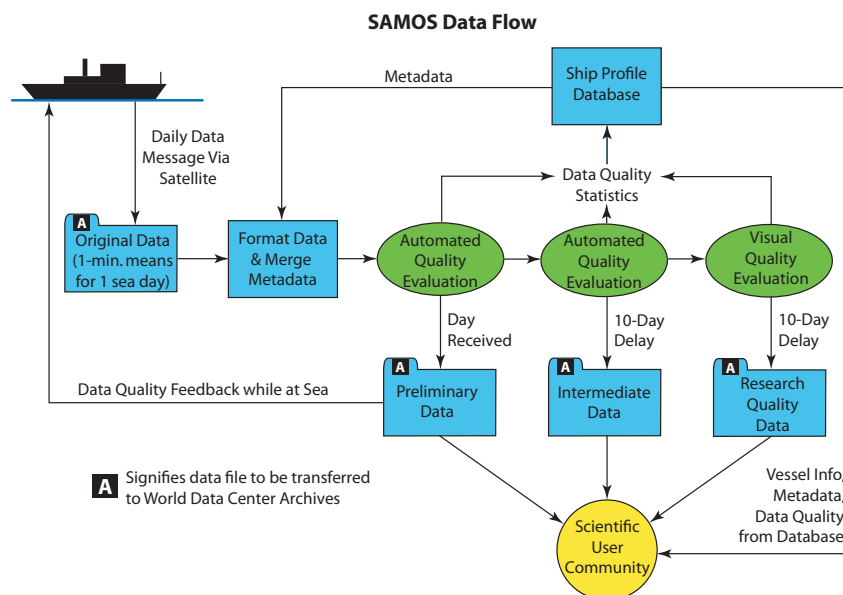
SAMOS Data Flow

Metadata

Ship Profile Database

Daily Data Message Via Satellite

Data Quality Statistics

A Original Data (1-min. means for 1 sea day)

Format Data & Merge Metadata

Automated Quality Evaluation

Automated Quality Evaluation

Visual Quality Evaluation

Day Received

10-Day Delay

10-Day Delay

Data Quality Feedback while at Sea

A Preliminary Data

A Intermediate Data

A Research Quality Data

A Signifies data file to be transferred to World Data Center Archives

Vessel Info, Metadata, Data Quality from Database

Scientific User Community